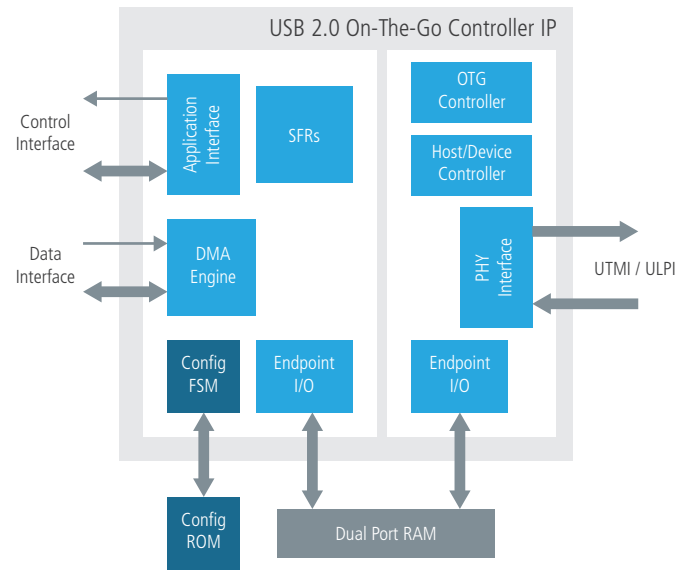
USB 2.0 On-The-Go Controller IP

Control Interface

Application Interface

SFRs

OTG Controller

Host/Device Controller

Data Interface

DMA Engine

PHY Interface

UTMI / ULPI

Config FSM

Endpoint I/O

Endpoint I/O

Config ROM

Dual Port RAM